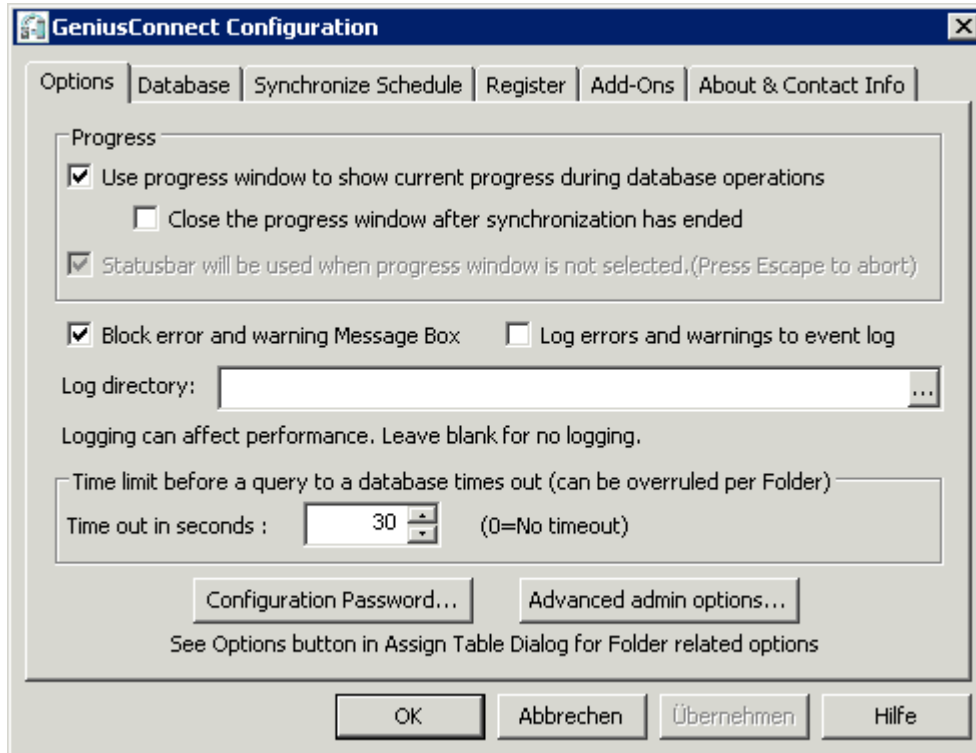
GeniusConnect Configuration

Options | Database | Synchronize Schedule | Register | Add-Ons | About & Contact Info

Progress

☑ Use progress window to show current progress during database operations

☐ Close the progress window after synchronization has ended

☑ Statusbar will be used when progress window is not selected.(Press Escape to abort)

☑ Block error and warning Message Box ☐ Log errors and warnings to event log

Log directory: ...

Logging can affect performance. Leave blank for no logging.

Time limit before a query to a database times out (can be overruled per Folder)

Time out in seconds : 30 (0=No timeout)

Configuration Password... Advanced admin options...

See Options button in Assign Table Dialog for Folder related options

OK Abbrechen Übernehmen Hilfe